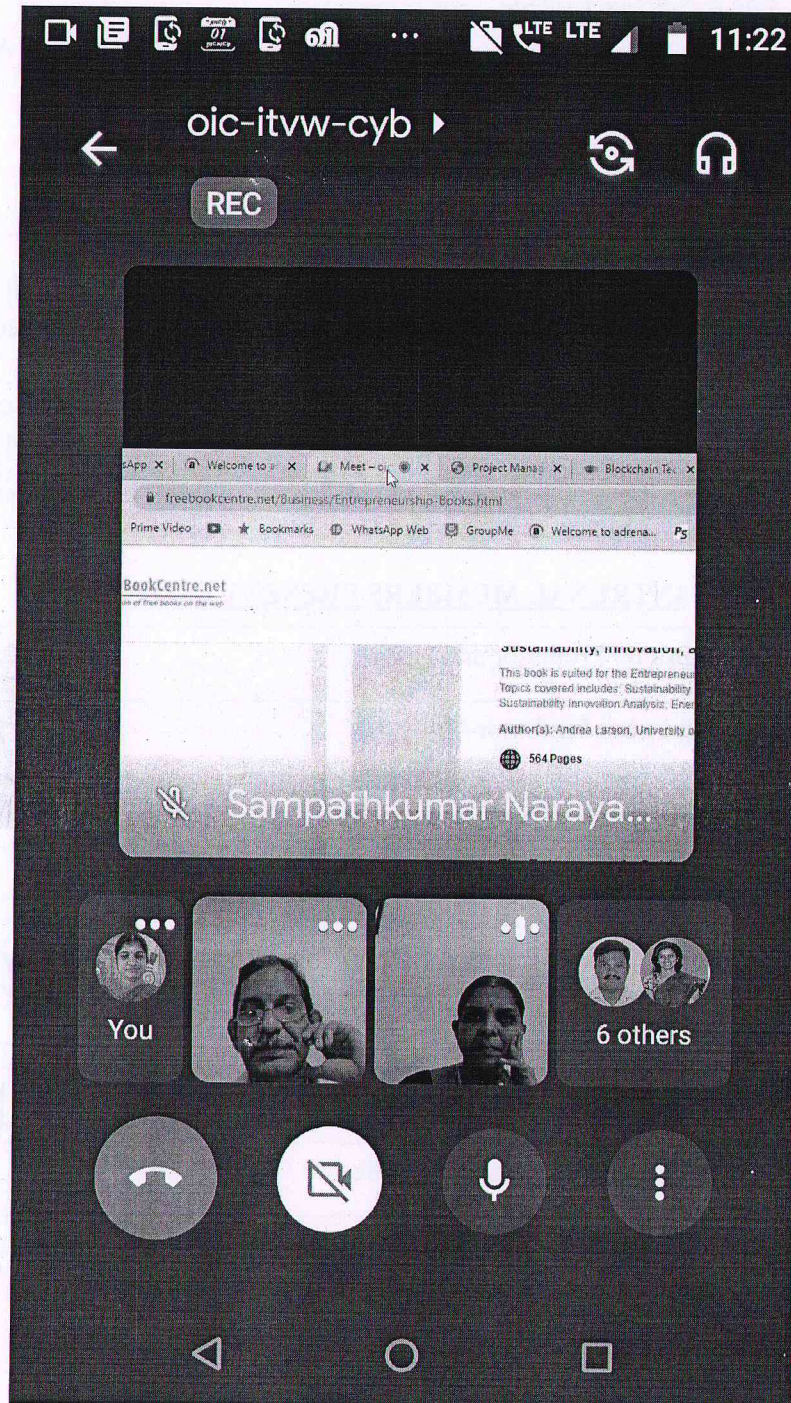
LTE LTE 11:22

oic-itvw-cyb ▸

REC

sApp × Welcome to a × Meet – o × Project Manag × Blockchain Te ×

freebookcentre.net/Business/Entrepreneurship-Books.html

Prime Video ★ Bookmarks WhatsApp Web GroupMe Welcome to adrena... Ps

BookCentre.net

Sustainability, Innovation, a

This book is suited for the Entrepreneu Topics covered includes: Sustainability Sustainability Innovation Analysis, Ener

Author(s): Andrea Larson, University o

564 Pages

Sampathkumar Naraya...

You

6 others